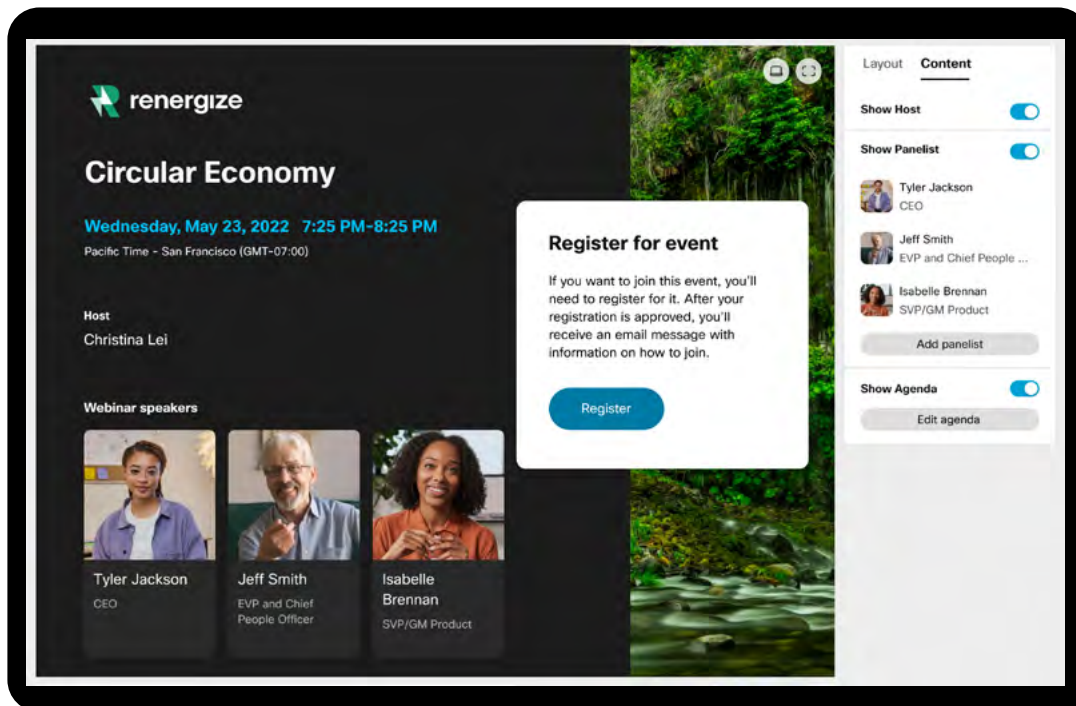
renergize

Circular Economy

Wednesday, May 23, 2022 7:25 PM-8:25 PM
Pacific Time - San Francisco (GMT-07:00)

Host
Christina Lei

Webinar speakers

Tyler Jackson
CEO

Jeff Smith
EVP and Chief People Officer

Isabelle Brennan
SVP/GM Product

Register for event

If you want to join this event, you'll need to register for it. After your registration is approved, you'll receive an email message with information on how to join.

Register

Layout Content

Show Host

Show Panelist

Tyler Jackson
CEO

Jeff Smith
EVP and Chief People ...

Isabelle Brennan
SVP/GM Product

Add panelist

Show Agenda

Edit agenda